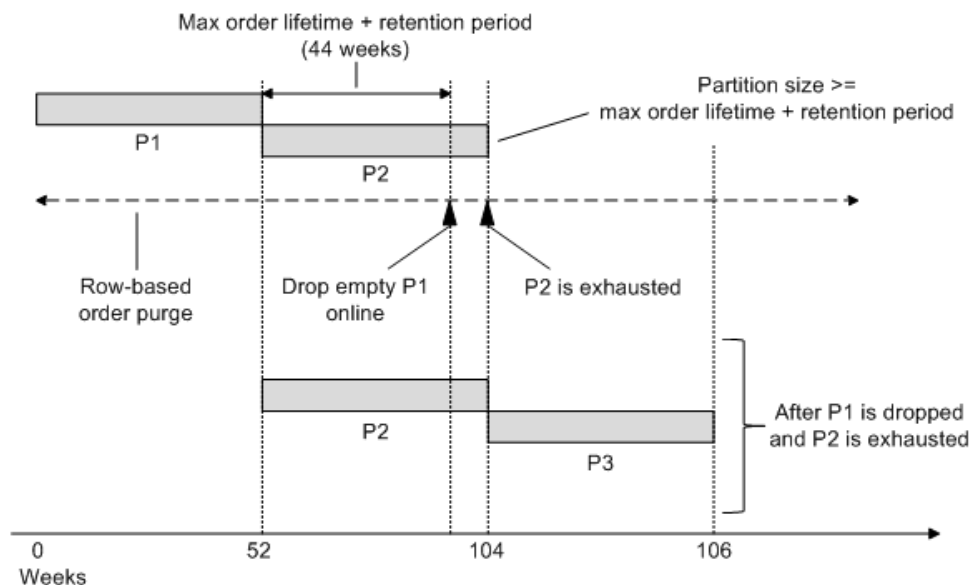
Max order lifetime + retention period
(44 weeks)

Partition size >=
max order lifetime + retention period

P1

P2

Row-based
order purge

Drop empty P1
online

P2 is exhausted

P2

P3

After P1 is dropped
and P2 is exhausted

0
Weeks

52

104

106